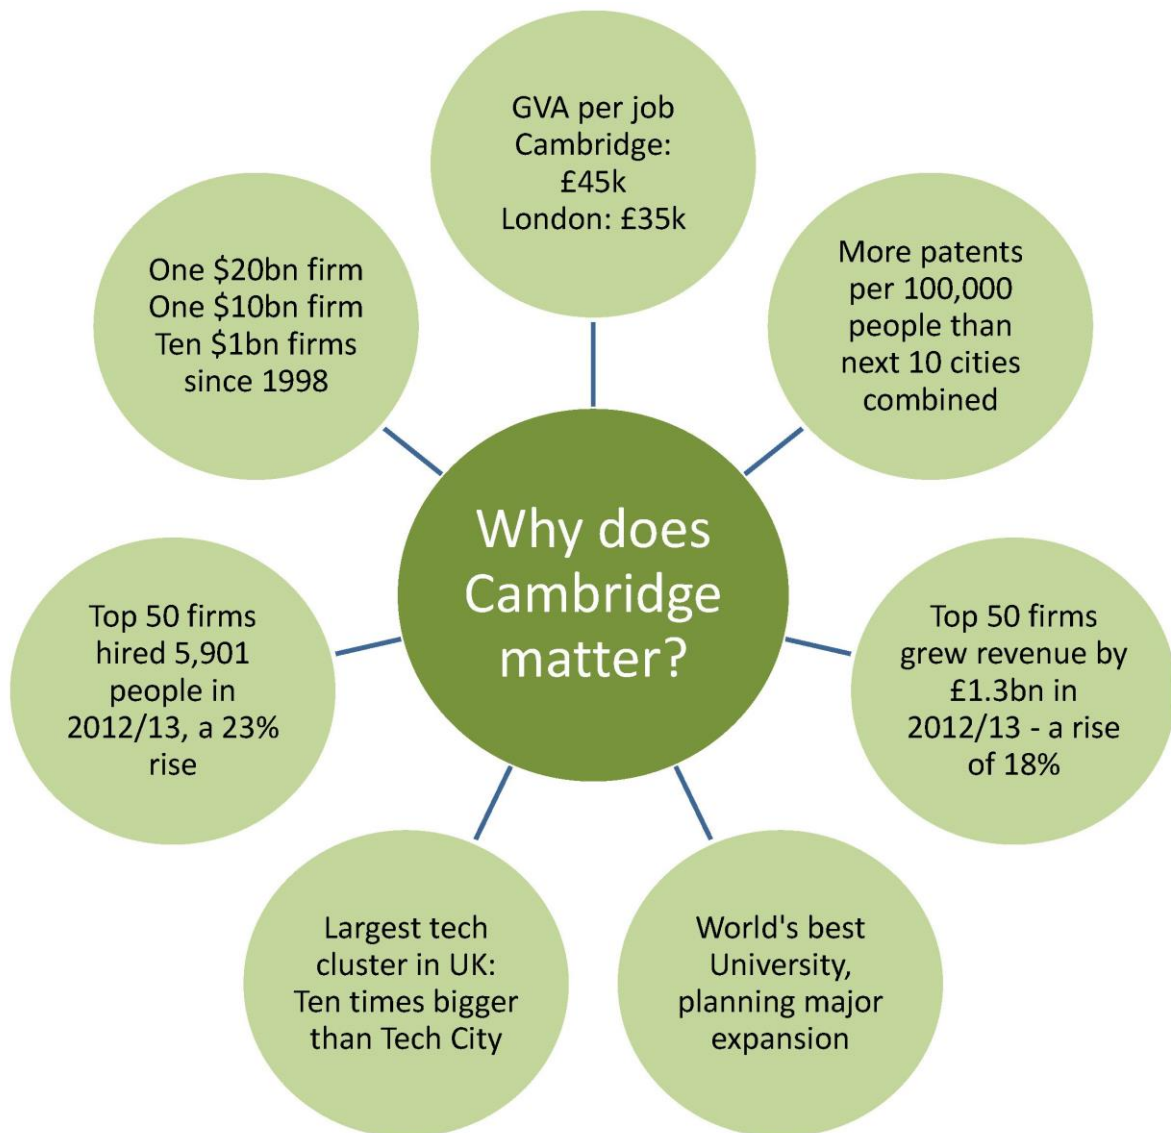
Why does Cambridge matter?

GVA per job Cambridge: £45k London: £35k

More patents per 100,000 people than next 10 cities combined

Top 50 firms grew revenue by £1.3bn in 2012/13 - a rise of 18%

World's best University, planning major expansion

Largest tech cluster in UK: Ten times bigger than Tech City

Top 50 firms hired 5,901 people in 2012/13, a 23% rise

One $20bn firm One $10bn firm Ten $1bn firms since 1998